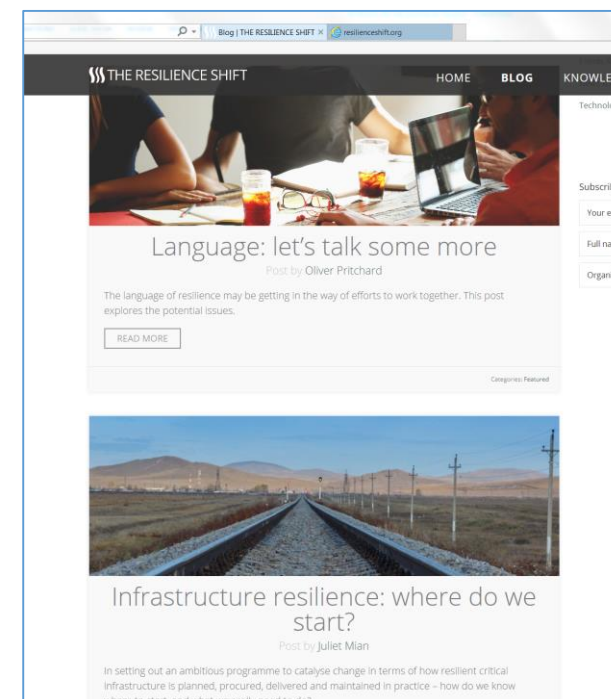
Blog | THE RESILIENCE SHIFT ×
resilienceshift.org

THE RESILIENCE SHIFT
HOME
BLOG
KNOWLE

Technol

Subscri
Your e
Full na
Organi

Language: let's talk some more
Post by Oliver Pritchard

The language of resilience may be getting in the way of efforts to work together. This post explores the potential issues.

READ MORE

Categories: Featured

Infrastructure resilience: where do we start?
Post by Juliet Mian

In setting out an ambitious programme to catalyse change in terms of how resilient critical infrastructure is planned, procured, delivered and maintained in practice – how do we know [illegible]